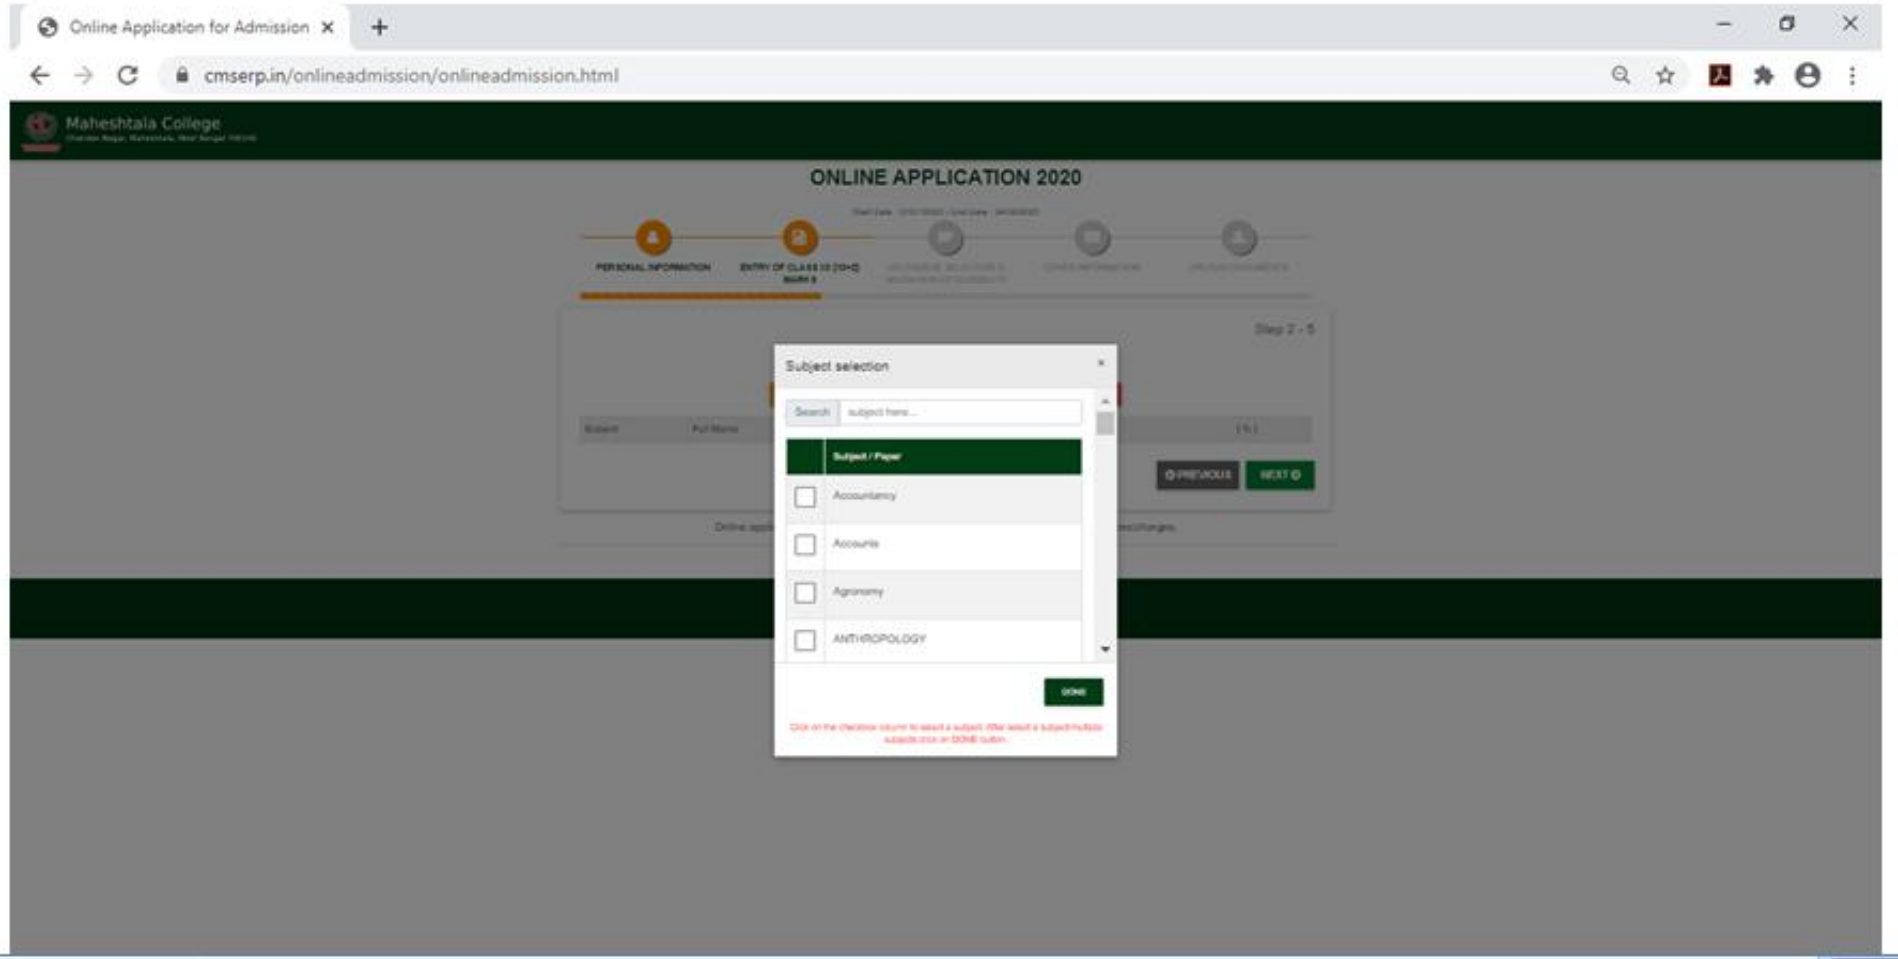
Online Application for Admission ×

cmserp.in/onlineadmission/onlineadmission.html

Maheshtala College

ONLINE APPLICATION 2020

PERSONAL INFORMATION

ENTRY OF CLASS 12 (10+2) MARKS

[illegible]

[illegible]

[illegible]

Step 2 - 5

Subject

Full Marks

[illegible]

PREVIOUS

NEXT

Online appl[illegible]

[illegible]

Subject selection

×

Search

subject here...

| | Subject / Paper |
|---|---|
| | Accountancy |
| | Accounts |
| | Agronomy |
| | ANTHROPOLOGY |

DONE

Click on the checkbox column to select a subject. After select a subject/multiple subjects click on DONE button.